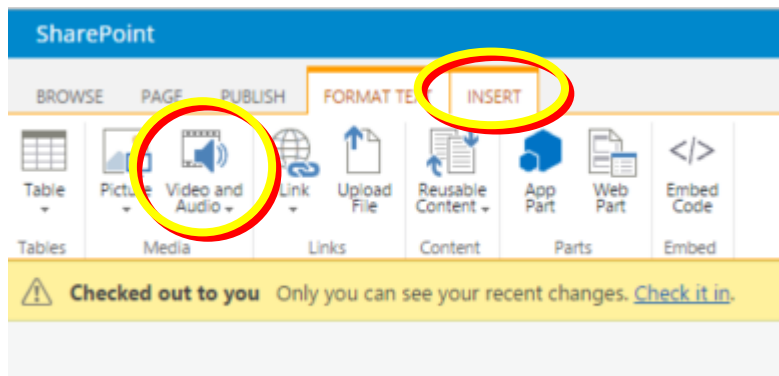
SharePoint

BROWSE PAGE PUBLISH FORMAT TEXT INSERT

Table
Tables

Picture
Video and Audio
Media

Link
Upload File
Links

Reusable Content
Content

App Part
Web Part
Parts

Embed Code
Embed

Checked out to you Only you can see your recent changes. Check it in.